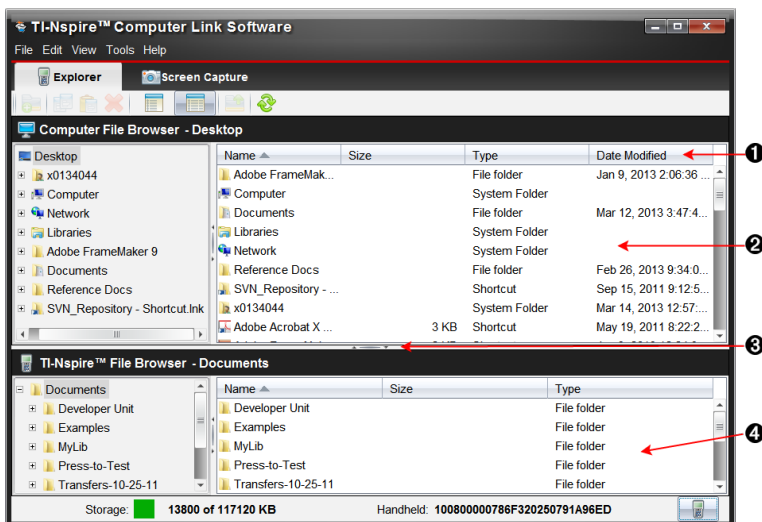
TI-Nspire™ Computer Link Software

File Edit View Tools Help

Explorer

Screen Capture

Computer File Browser - Desktop

Desktop
x0134044
Computer
Network
Libraries
Adobe FrameMaker 9
Documents
Reference Docs
SVN_Repository - Shortcut.lnk

| Name | Size | Type | Date Modified |
|---|---|---|---|
| Adobe FrameMak... | | File folder | Jan 9, 2013 2:06:36 ... |
| Computer | | System Folder | |
| Documents | | File folder | Mar 12, 2013 3:47:4... |
| Libraries | | System Folder | |
| Network | | System Folder | |
| Reference Docs | | File folder | Feb 26, 2013 9:34:0... |
| SVN_Repository - ... | | Shortcut | Sep 15, 2011 9:12:5... |
| x0134044 | | System Folder | Mar 14, 2013 12:57:... |
| Adobe Acrobat X ... | 3 KB | Shortcut | May 19, 2011 8:22:2... |

❶
❷
❸
❹

TI-Nspire™ File Browser - Documents

Documents
Developer Unit
Examples
MyLib
Press-to-Test
Transfers-10-25-11

| Name | Size | Type |
|---|---|---|
| Developer Unit | | File folder |
| Examples | | File folder |
| MyLib | | File folder |
| Press-to-Test | | File folder |
| Transfers-10-25-11 | | File folder |

Storage: 13800 of 117120 KB Handheld: 100800000786F320250791A96ED